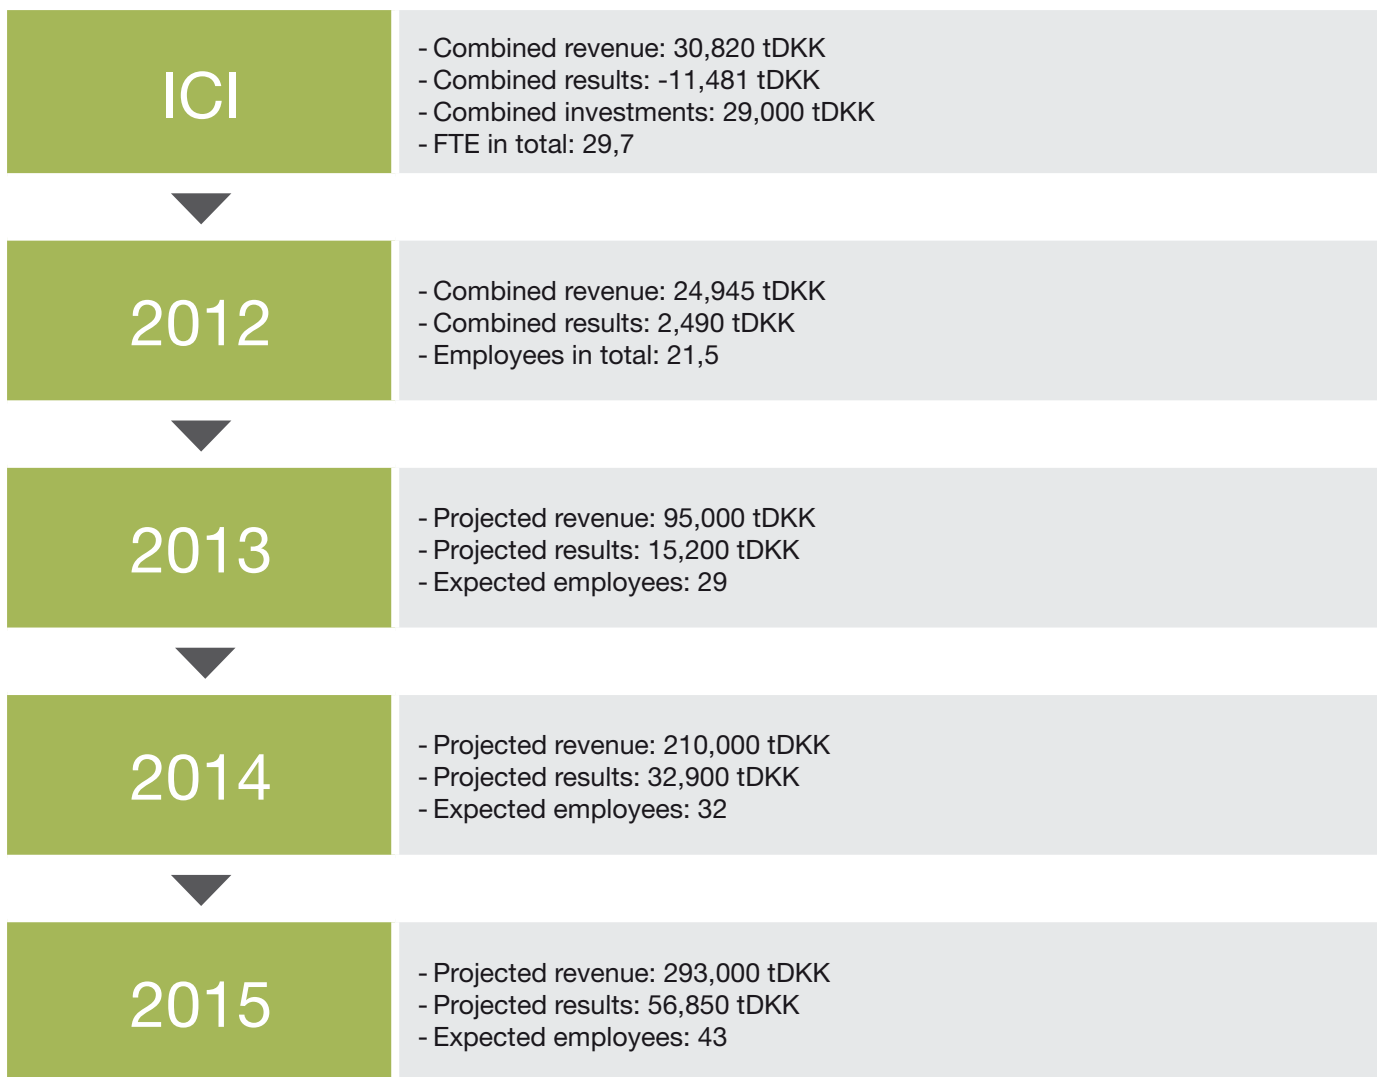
ICI

- Combined revenue: 30,820 tDKK
- Combined results: -11,481 tDKK
- Combined investments: 29,000 tDKK
- FTE in total: 29,7

2012

- Combined revenue: 24,945 tDKK
- Combined results: 2,490 tDKK
- Employees in total: 21,5

2013

- Projected revenue: 95,000 tDKK
- Projected results: 15,200 tDKK
- Expected employees: 29

2014

- Projected revenue: 210,000 tDKK
- Projected results: 32,900 tDKK
- Expected employees: 32

2015

- Projected revenue: 293,000 tDKK
- Projected results: 56,850 tDKK
- Expected employees: 43